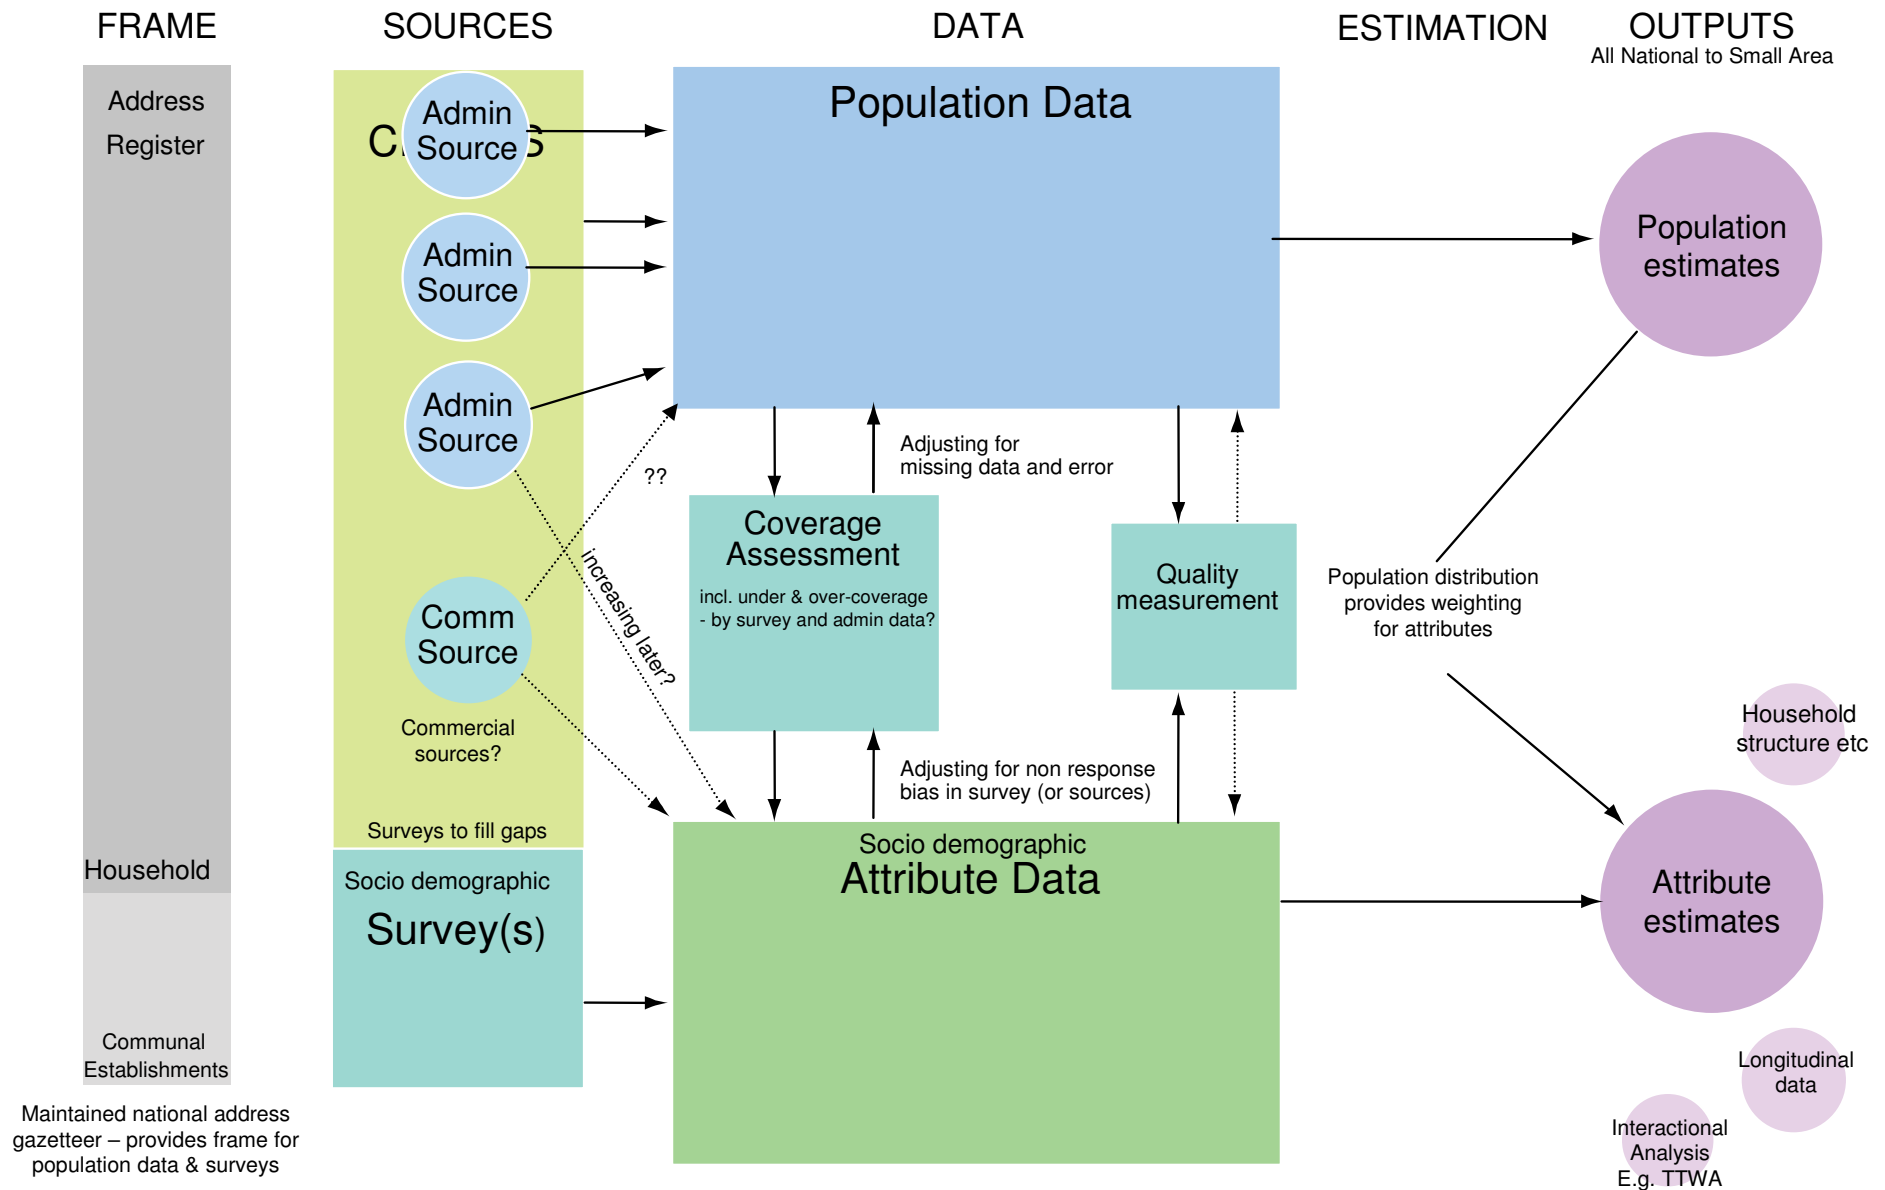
FRAME

SOURCES

DATA

ESTIMATION

OUTPUTS
All National to Small Area

Address Register

C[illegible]S

Admin Source

Admin Source

Admin Source

Comm Source

Commercial sources?

Surveys to fill gaps

Household

Socio demographic
Survey(s)

Communal Establishments

Maintained national address gazetteer – provides frame for population data & surveys

Population Data

??

increasing later?

Coverage Assessment
incl. under & over-coverage - by survey and admin data?

Adjusting for missing data and error

Quality measurement

Adjusting for non response bias in survey (or sources)

Socio demographic
Attribute Data

Population estimates

Population distribution provides weighting for attributes

Household structure etc

Attribute estimates

Longitudinal data

Interactional Analysis E.g. TTWA